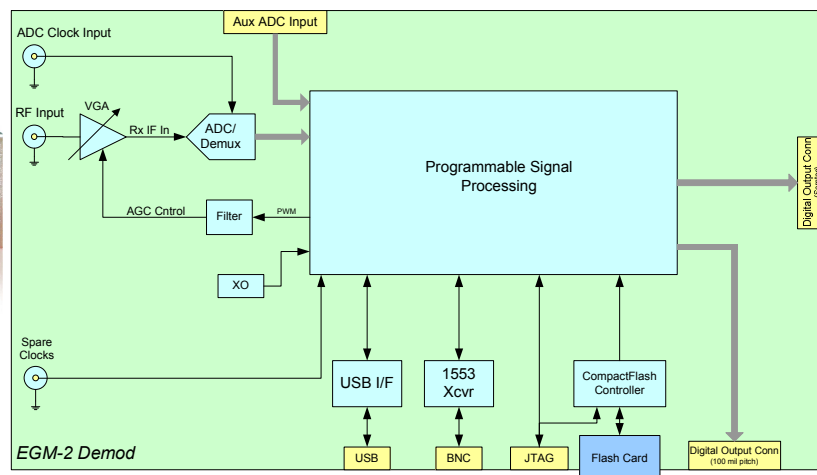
Aux ADC Input

ADC Clock Input

RF Input

VGA

Rx IF In

ADC/
Demux

Programmable Signal
Processing

Digital Output Conn
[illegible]

AGC Cntrol

Filter

PWM

XO

Spare
Clocks

USB I/F

1553
Xcvr

CompactFlash
Controller

EGM-2 Demod

USB

BNC

JTAG

Flash Card

Digital Output Conn
(100 mil pitch)